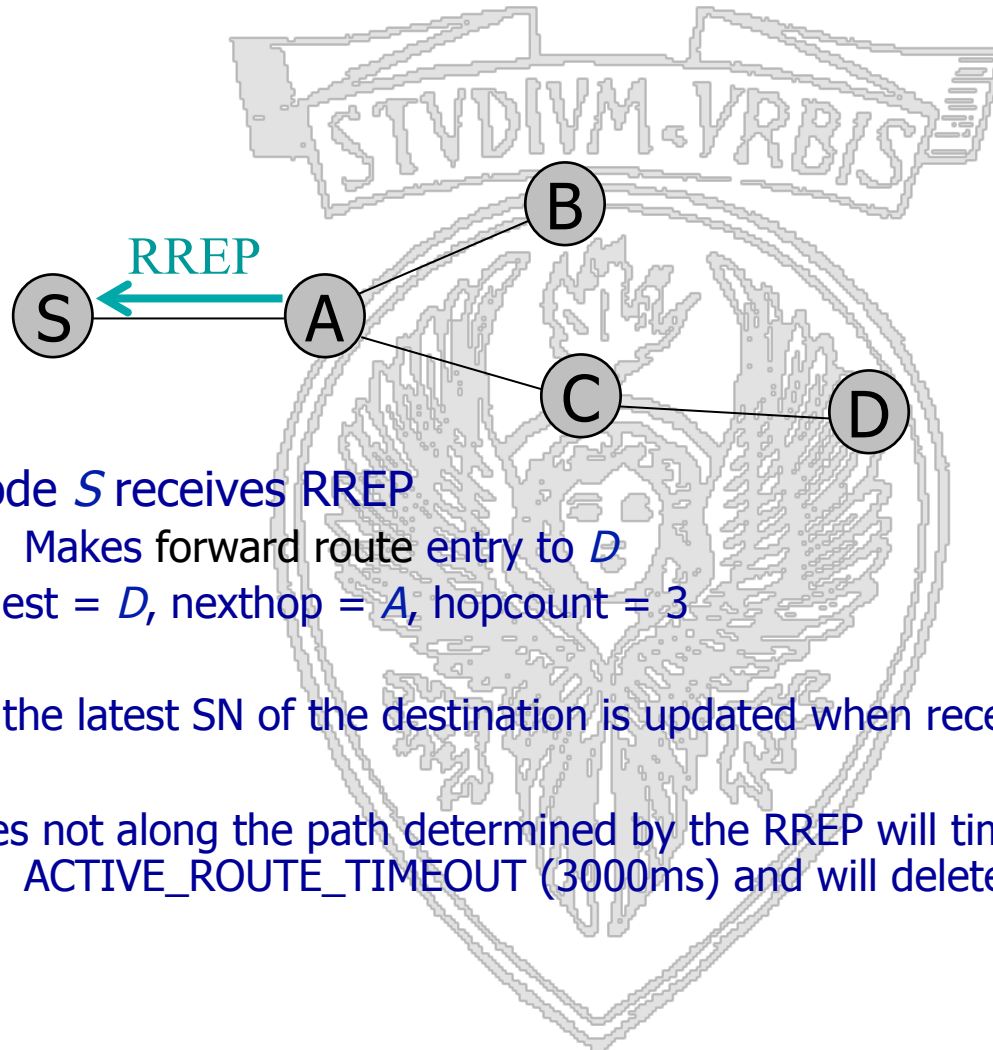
STVDIVM-VRBIS

RREP

S

A

B

C

D

ode *S* receives RREP

Makes forward route entry to *D*

est = *D*, nexthop = *A*, hopcount = 3

the latest SN of the destination is updated when rece

es not along the path determined by the RREP will tim
ACTIVE_ROUTE_TIMEOUT (3000ms) and will delete